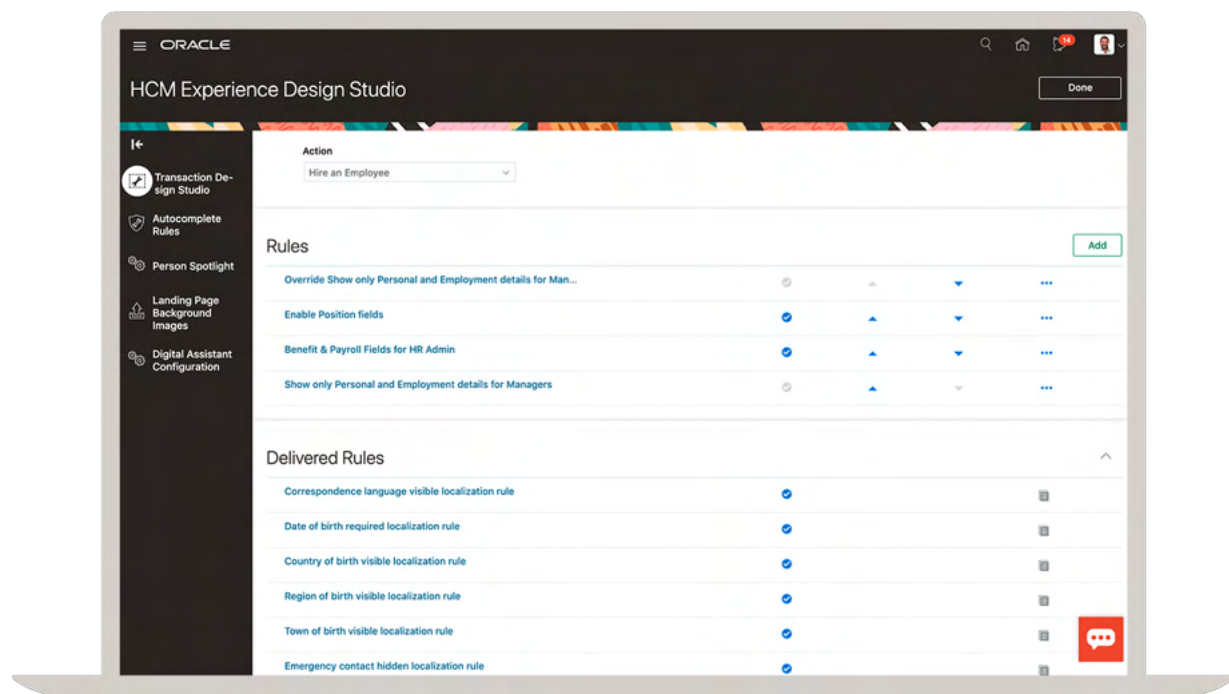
ORACLE

14

HCM Experience Design Studio

Done

Transaction Design Studio

Autocomplete Rules

Person Spotlight

Landing Page Background Images

Digital Assistant Configuration

Action

Hire an Employee

Rules

Add

Override Show only Personal and Employment details for Man...

Enable Position fields

Benefit & Payroll Fields for HR Admin

Show only Personal and Employment details for Managers

Delivered Rules

Correspondence language visible localization rule

Date of birth required localization rule

Country of birth visible localization rule

Region of birth visible localization rule

Town of birth visible localization rule

Emergency contact hidden localization rule